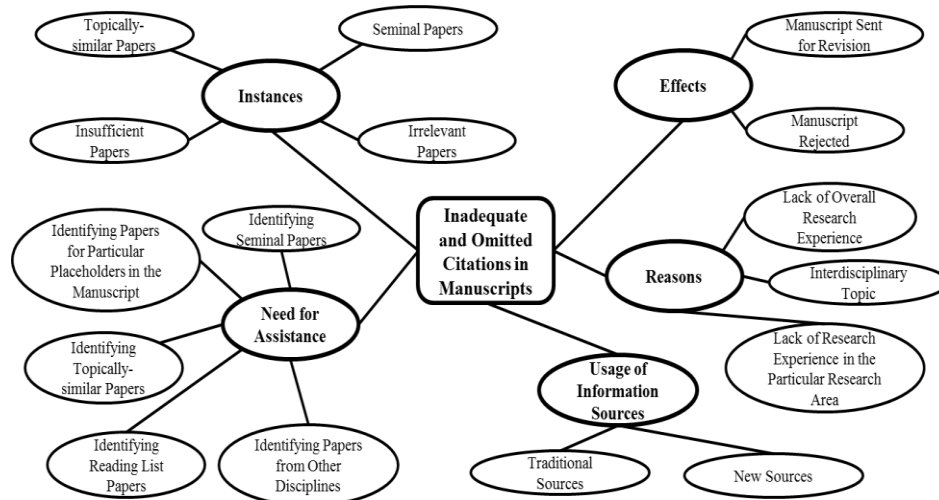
Inadequate and Omitted Citations in Manuscripts

Instances

Topically-similar Papers

Seminal Papers

Insufficient Papers

Irrelevant Papers

Effects

Manuscript Sent for Revision

Manuscript Rejected

Reasons

Lack of Overall Research Experience

Interdisciplinary Topic

Lack of Research Experience in the Particular Research Area

Need for Assistance

Identifying Seminal Papers

Identifying Papers for Particular Placeholders in the Manuscript

Identifying Topically-similar Papers

Identifying Reading List Papers

Identifying Papers from Other Disciplines

Usage of Information Sources

Traditional Sources

New Sources